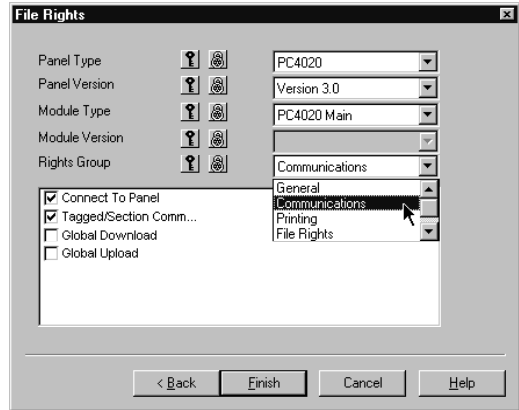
File Rights

Panel Type
Panel Version
Module Type
Module Version
Rights Group

PC4020
Version 3.0
PC4020 Main

Communications

General
Communications
Printing
File Rights

☑ Connect To Panel
☑ Tagged/Section Comm...
☐ Global Download
☐ Global Upload

< Back
Finish
Cancel
Help